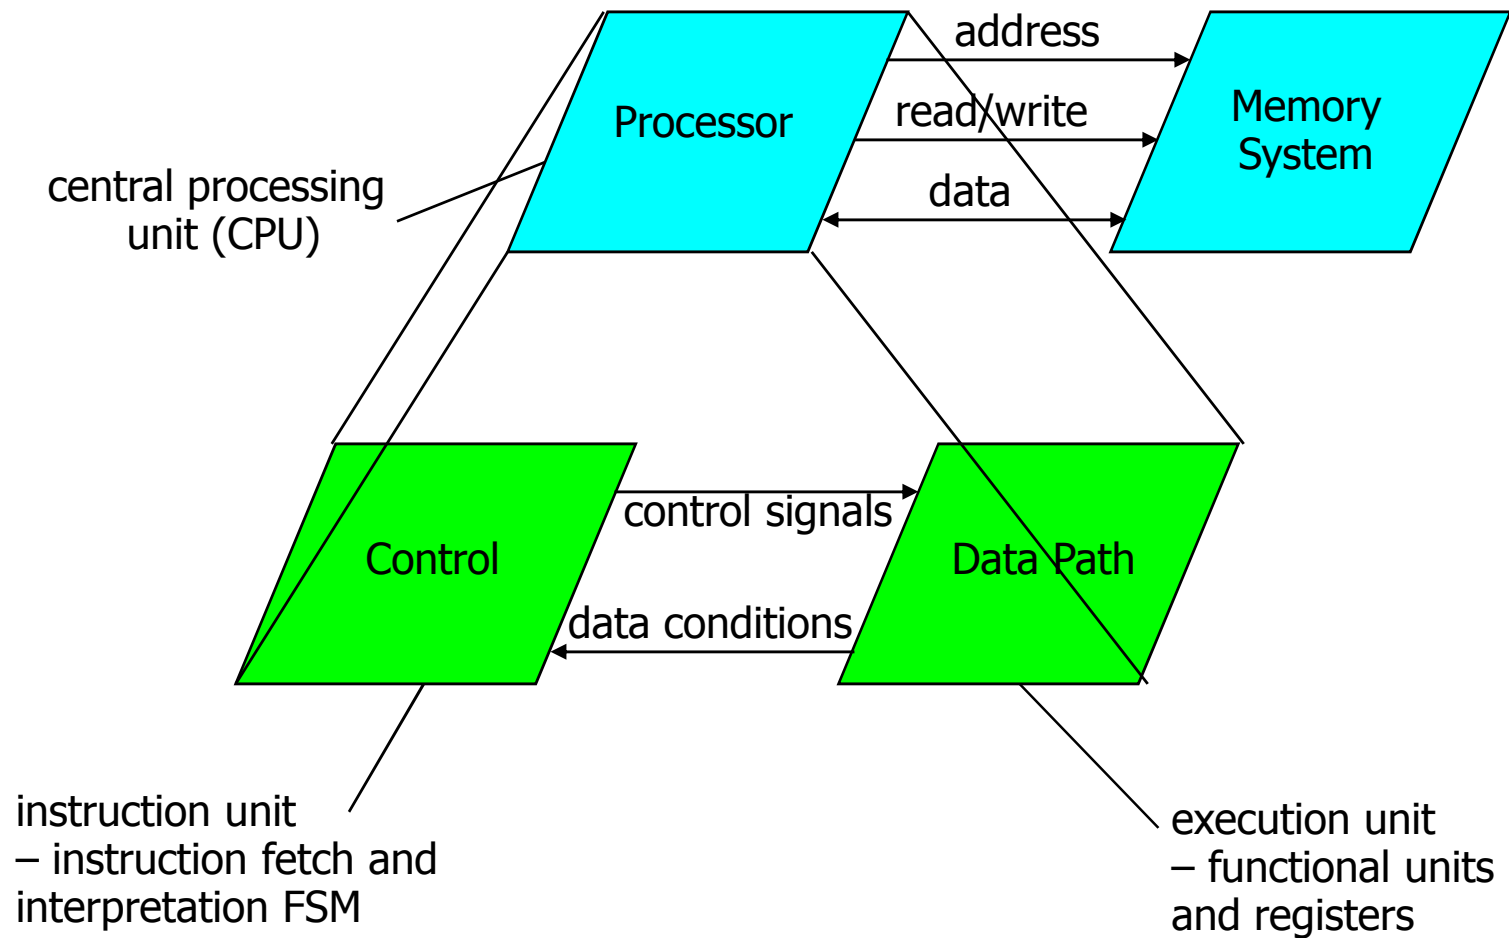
address

Processor

read/write

Memory System

central processing unit (CPU)

data

control signals

Control

Data Path

data conditions

instruction unit
– instruction fetch and interpretation FSM

execution unit
– functional units and registers